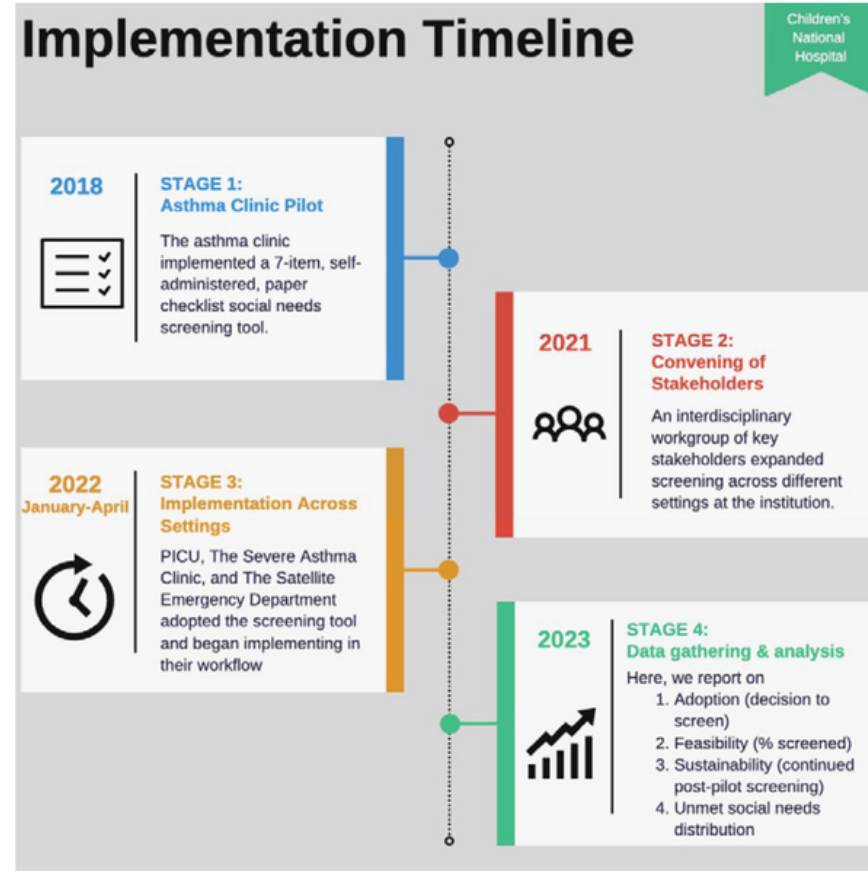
Implementation Timeline

Children's National Hospital

2018

STAGE 1:
Asthma Clinic Pilot

The asthma clinic implemented a 7-item, self-administered, paper checklist social needs screening tool.

2021

STAGE 2:
Convening of Stakeholders

An interdisciplinary workgroup of key stakeholders expanded screening across different settings at the institution.

2022
January-April

STAGE 3:
Implementation Across Settings

PICU, The Severe Asthma Clinic, and The Satellite Emergency Department adopted the screening tool and began implementing in their workflow

2023

STAGE 4:
Data gathering & analysis

Here, we report on
1. Adoption (decision to screen)
2. Feasibility (% screened)
3. Sustainability (continued post-pilot screening)
4. Unmet social needs distribution